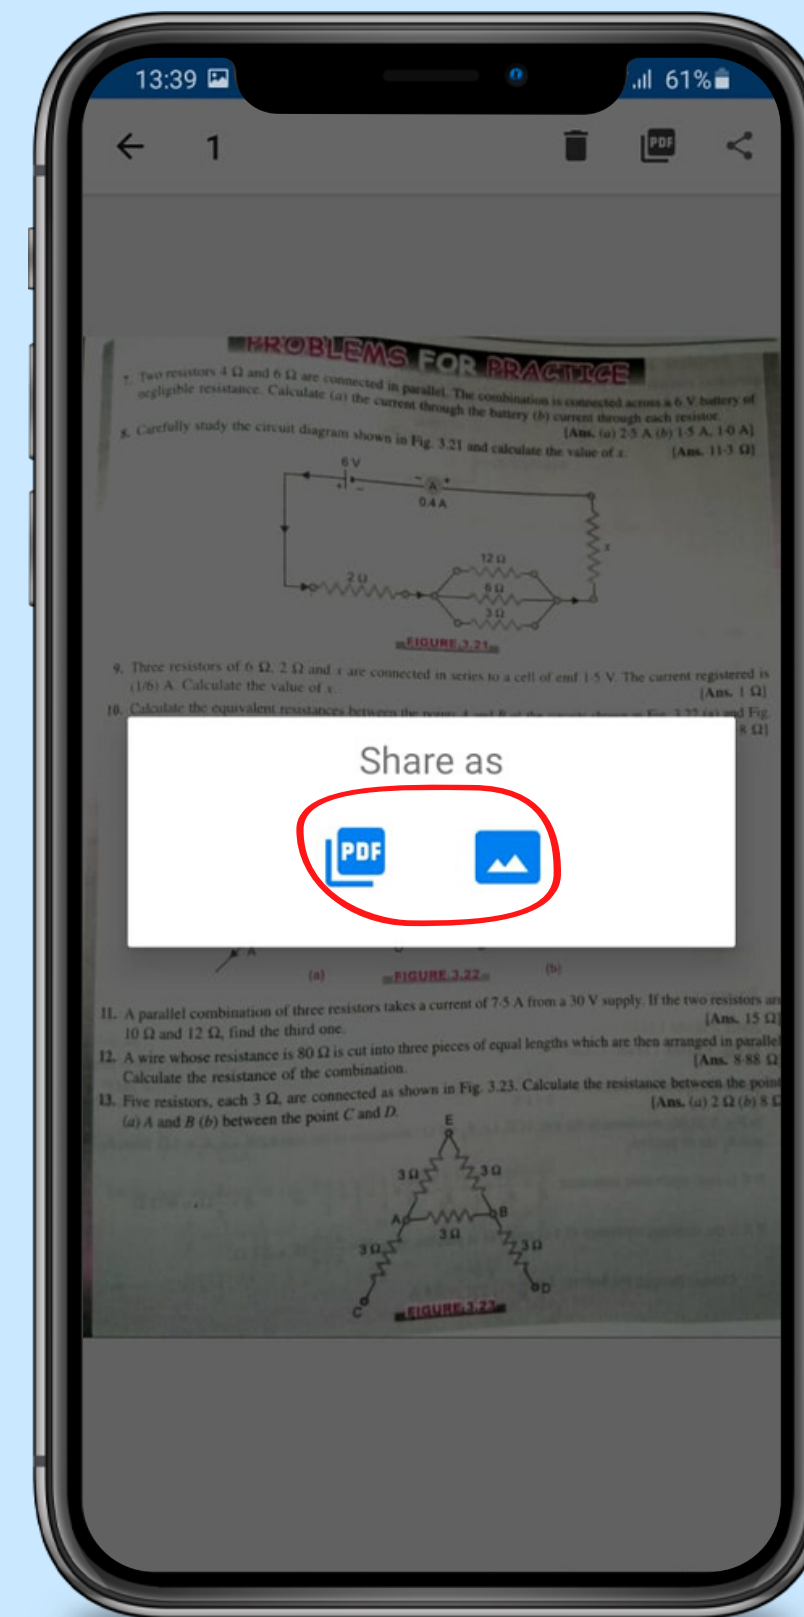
13:39 61%

1

PDF

PROBLEMS FOR PRACTICE

7. Two resistors 4 Ω and 6 Ω are connected in parallel. The combination is connected across a 6 V battery of negligible resistance. Calculate (a) the current through the battery (b) current through each resistor.
[Ans. (a) 2·5 A (b) 1·5 A, 1·0 A]

8. Carefully study the circuit diagram shown in Fig. 3.21 and calculate the value of x.
[Ans. 11·3 Ω]

6 V
A
0.4 A
x
12 Ω
6 Ω
2 Ω
3 Ω

FIGURE 3.21

9. Three resistors of 6 Ω, 2 Ω and x are connected in series to a cell of emf 1·5 V. The current registered is (1/6) A. Calculate the value of x.
[Ans. 1 Ω]

10. Calculate the equivalent resistances between the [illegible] and Fig. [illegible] 8 Ω]

Share as

PDF

A
(a)
FIGURE 3.22
(b)

11. A parallel combination of three resistors takes a current of 7·5 A from a 30 V supply. If the two resistors ar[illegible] 10 Ω and 12 Ω, find the third one.
[Ans. 15 Ω]

12. A wire whose resistance is 80 Ω is cut into three pieces of equal lengths which are then arranged in paralle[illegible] Calculate the resistance of the combination.
[Ans. 8·88 Ω]

13. Five resistors, each 3 Ω, are connected as shown in Fig. 3.23. Calculate the resistance between the poin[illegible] (a) A and B (b) between the point C and D.
[Ans. (a) 2 Ω (b) 8 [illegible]

E
3 Ω
3 Ω
A
B
3 Ω
3 Ω
3 Ω
C
D

FIGURE 3.23